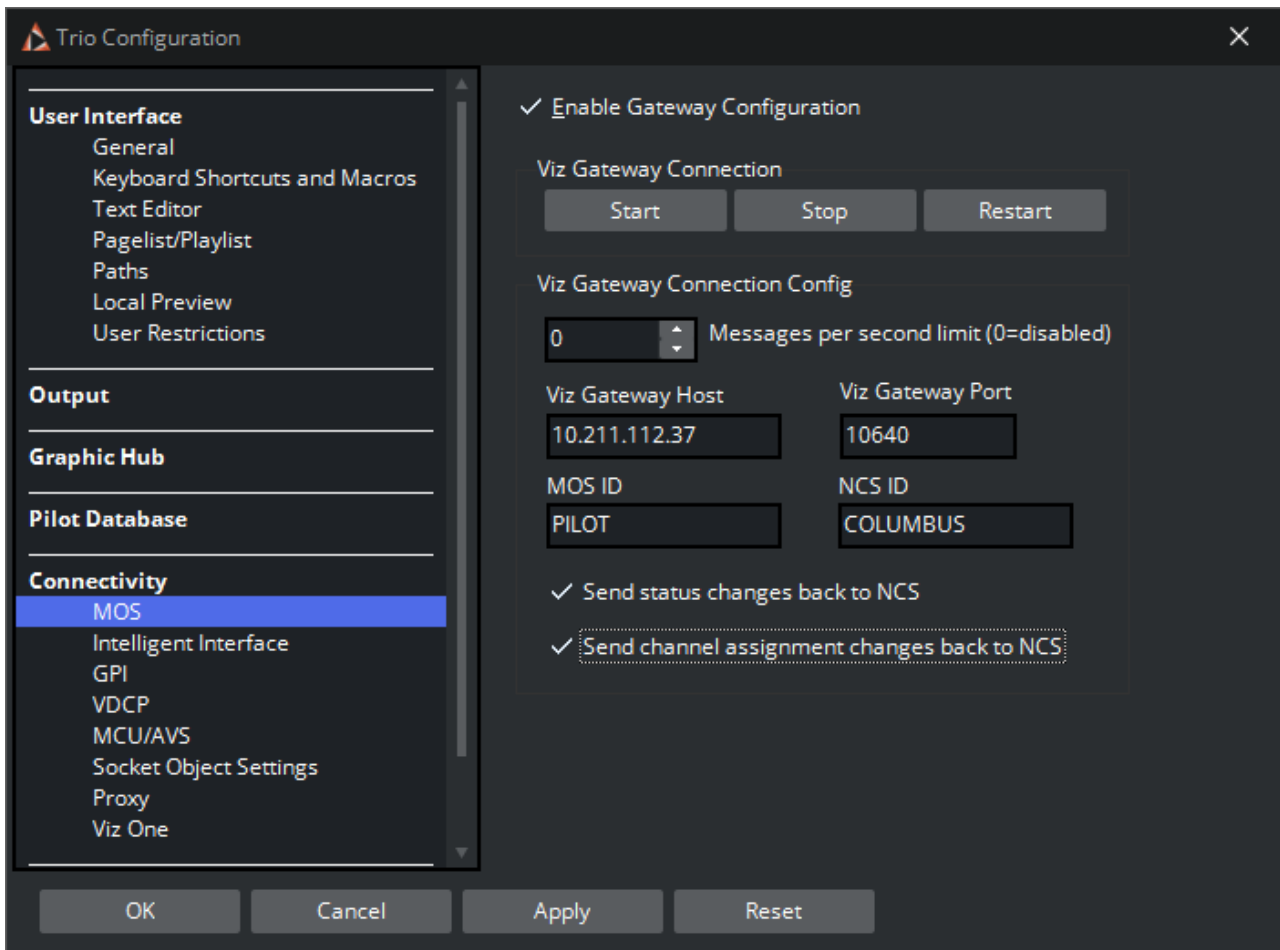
Trio Configuration

User Interface
General
Keyboard Shortcuts and Macros
Text Editor
Pagelist/Playlist
Paths
Local Preview
User Restrictions

Output

Graphic Hub

Pilot Database

Connectivity
MOS
Intelligent Interface
GPI
VDCP
MCU/AVS
Socket Object Settings
Proxy
Viz One

✓ Enable Gateway Configuration

Viz Gateway Connection
Start
Stop
Restart

Viz Gateway Connection Config
0
Messages per second limit (0=disabled)
Viz Gateway Host
10.211.112.37
Viz Gateway Port
10640
MOS ID
PILOT
NCS ID
COLUMBUS
✓ Send status changes back to NCS
✓ Send channel assignment changes back to NCS

OK
Cancel
Apply
Reset